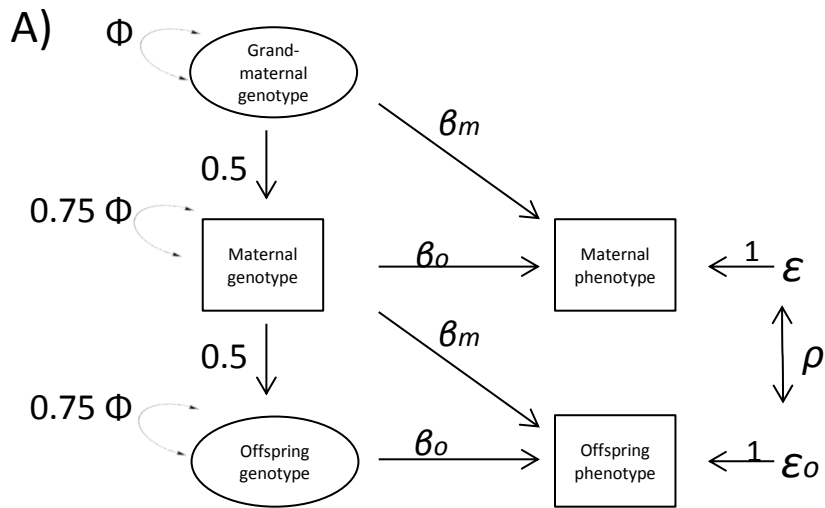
A)

Φ

Grand-maternal genotype

$\beta_m$

0.5

0.75 Φ

Maternal genotype

$\beta_o$

Maternal phenotype

1

$\varepsilon$

$\beta_m$

0.5

$\rho$

0.75 Φ

Offspring genotype

$\beta_o$

Offspring phenotype

1

$\varepsilon_o$